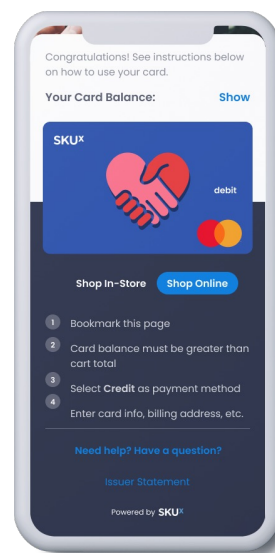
Congratulations! See instructions below on how to use your card.

Your Card Balance: Show

SKU$^x$

debit

Shop In-Store Shop Online

1 Bookmark this page

2 Card balance must be greater than cart total

3 Select **Credit** as payment method

4 Enter card info, billing address, etc.

Need help? Have a question?

Issuer Statement

Powered by SKU$^x$